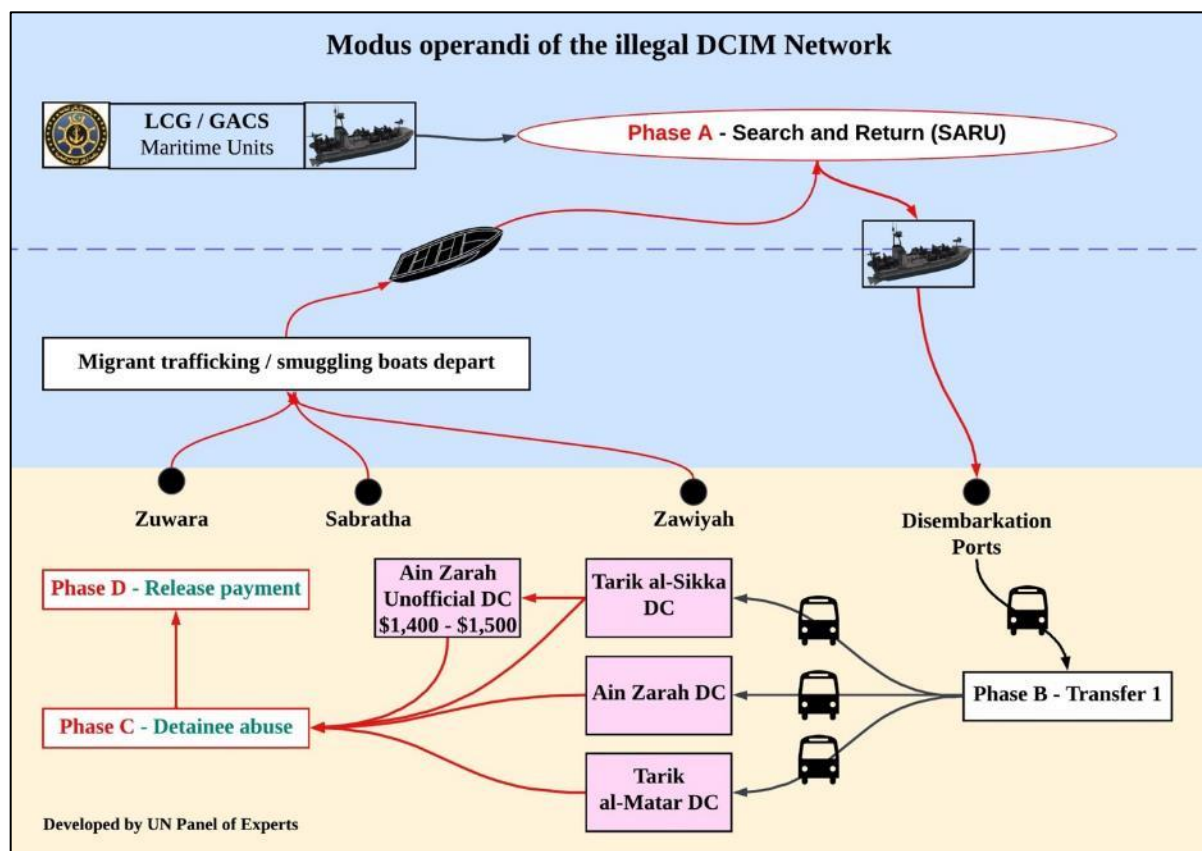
Modus operandi of the illegal DCIM Network

LCG / GACS
Maritime Units

Phase A - Search and Return (SARU)

Migrant trafficking / smuggling boats depart

Zuwara

Sabratha

Zawiyah

Disembarkation Ports

Phase D - Release payment

Ain Zarah
Unofficial DC
\$1,400 - \$1,500

Tarik al-Sikka
DC

Ain Zarah DC

Phase B - Transfer 1

Phase C - Detainee abuse

Tarik
al-Matar DC

Developed by UN Panel of Experts